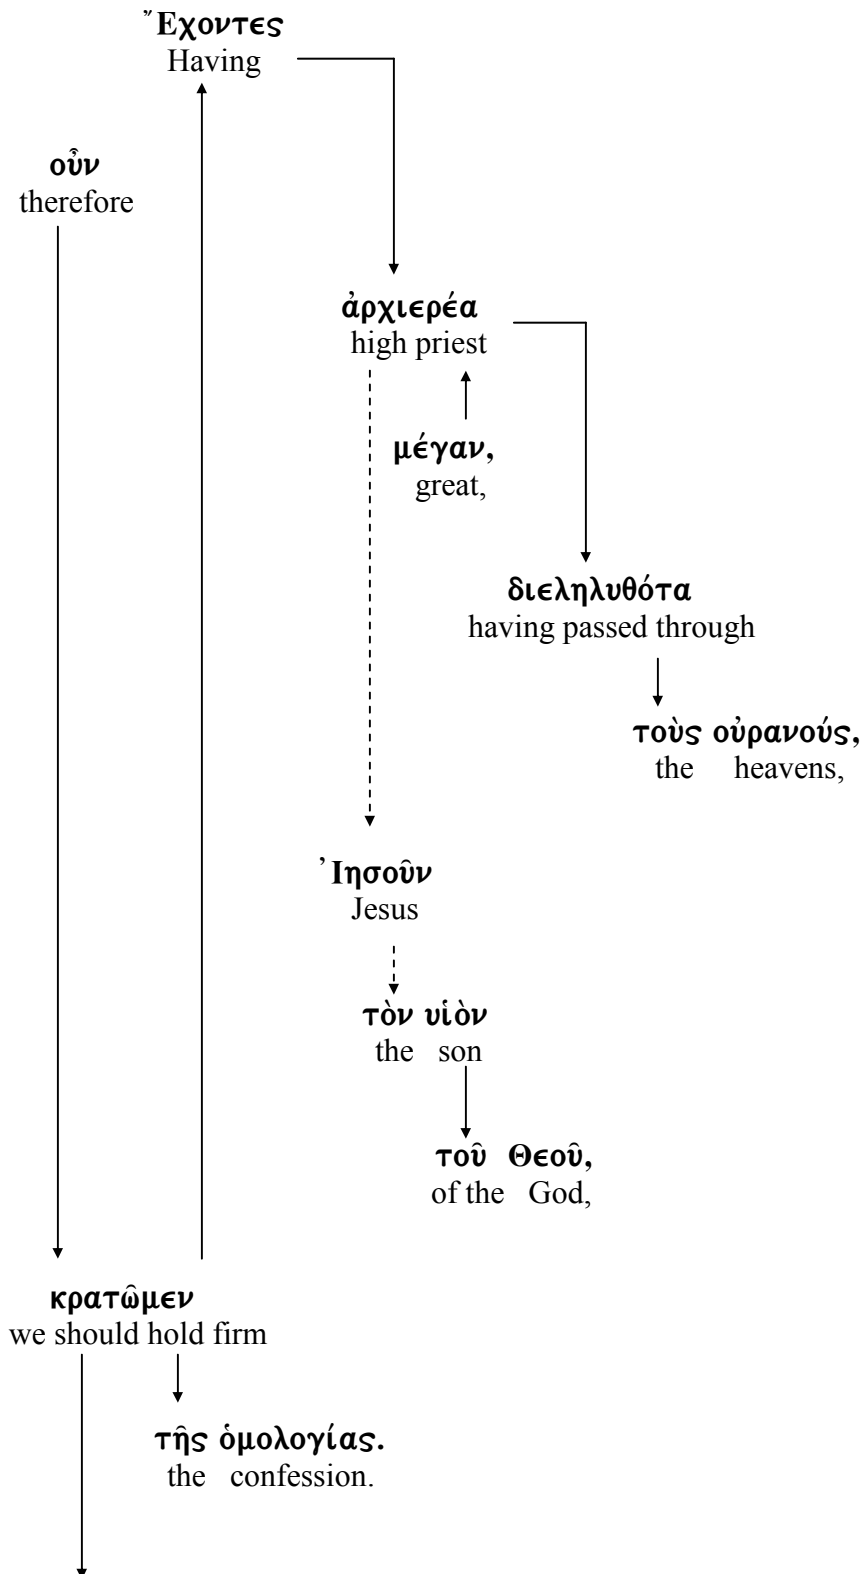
Ἔχοντες
Having

οὖν
therefore

ἀρχιερέα
high priest

μέγαν,
great,

διεληλυθότα
having passed through

τοὺς οὐρανούς,
the heavens,

Ἰησοῦν
Jesus

τὸν υἱὸν
the son

τοῦ Θεοῦ,
of the God,

κρατῶμεν
we should hold firm

τῆς ὁμολογίας.
the confession.